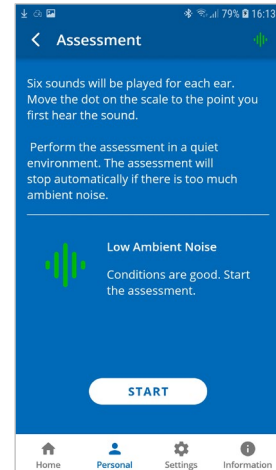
79% 16:13

Assessment

Six sounds will be played for each ear. Move the dot on the scale to the point you first hear the sound.

Perform the assessment in a quiet environment. The assessment will stop automatically if there is too much ambient noise.

Low Ambient Noise

Conditions are good. Start the assessment.

START

Home Personal Settings Information